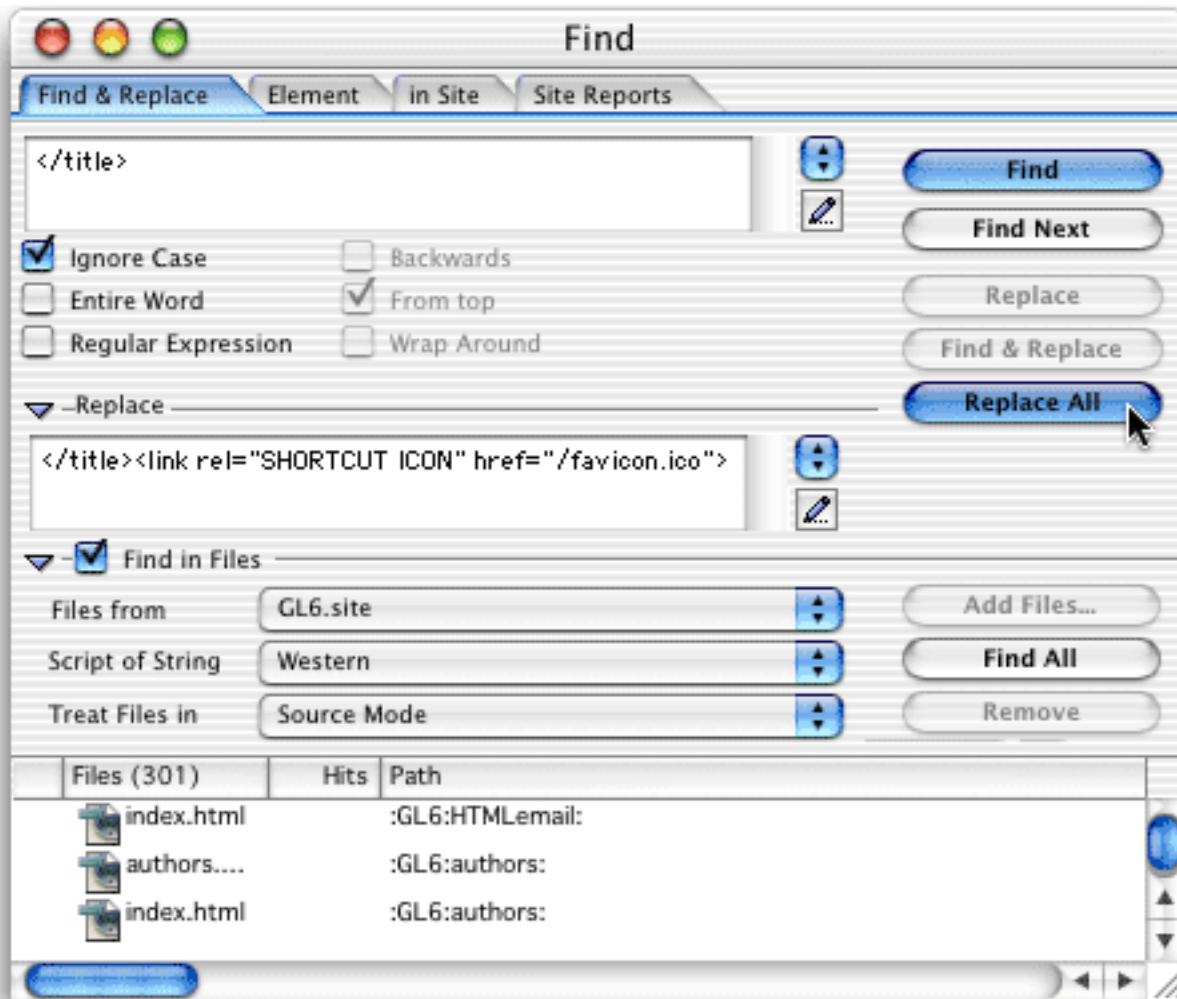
Find

Find & Replace | Element | in Site | Site Reports

</title>

Find
Find Next

Ignore Case
Entire Word
Regular Expression

Backwards
From top
Wrap Around

Replace
Find & Replace

Replace

Replace All

</title><link rel="SHORTCUT ICON" href="/favicon.ico">

Find in Files

Files from | GL6.site
Script of String | Western
Treat Files in | Source Mode

Add Files...
Find All
Remove

| Files (301) | Hits | Path |
|---|---|---|
| index.html | | :GL6:HTMLemail: |
| authors.... | | :GL6:authors: |
| index.html | | :GL6:authors: |